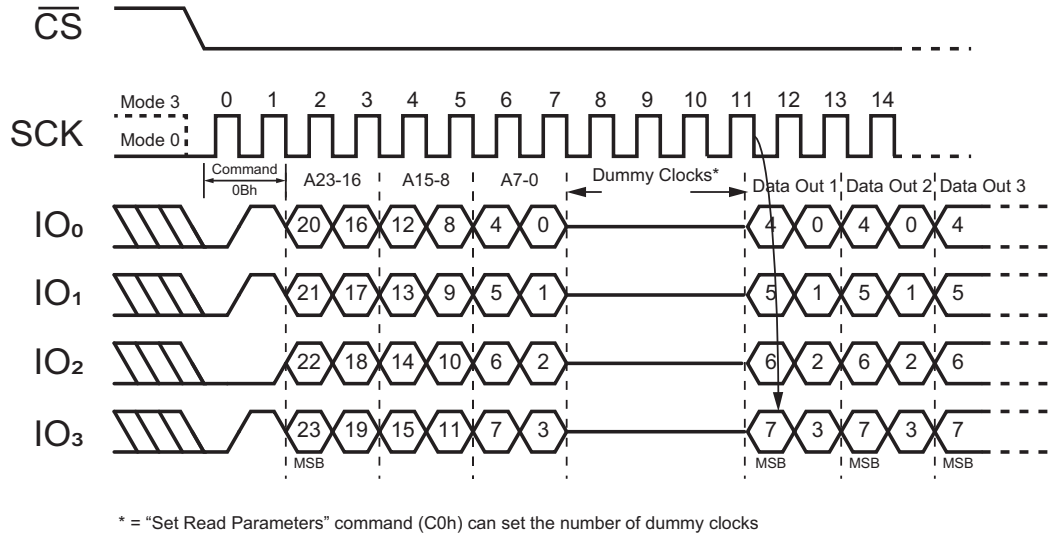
$\overline{CS}$

Mode 3 0 1 2 3 4 5 6 7 8 9 10 11 12 13 14

SCK Mode 0

Command 0Bh A23-16 A15-8 A7-0 Dummy Clocks* Data Out 1 Data Out 2 Data Out 3

IO₀ 20 16 12 8 4 0 4 0 4 0 4

IO₁ 21 17 13 9 5 1 5 1 5 1 5

IO₂ 22 18 14 10 6 2 6 2 6 2 6

IO₃ 23 19 15 11 7 3 7 3 7 3 7

MSB MSB MSB MSB

* = "Set Read Parameters" command (C0h) can set the number of dummy clocks